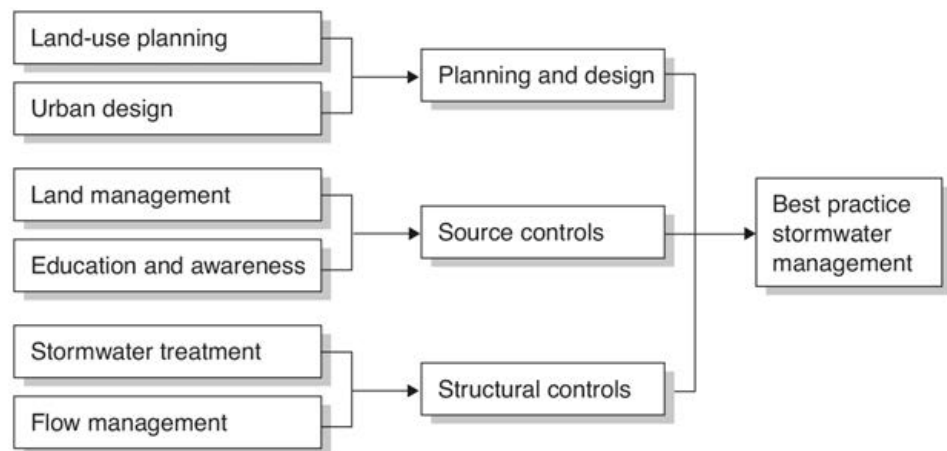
Land-use planning

Urban design

Planning and design

Land management

Education and awareness

Source controls

Best practice stormwater management

Stormwater treatment

Flow management

Structural controls